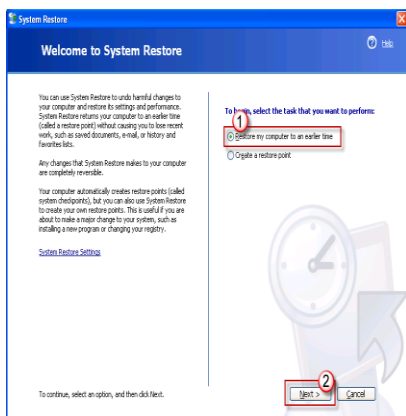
System Restore

Welcome to System Restore

Help

You can use System Restore to undo harmful changes to your computer and restore its settings and performance. System Restore returns your computer to an earlier time (called a restore point) without causing you to lose recent work, such as saved documents, e-mail, or history and favorites lists.

Any changes that System Restore makes to your computer are completely reversible.

Your computer automatically creates restore points (called system checkpoints), but you can also use System Restore to create your own restore points. This is useful if you are about to make a major change to your system, such as installing a new program or changing your registry.

System Restore Settings

To begin, select the task that you want to perform:

1

Restore my computer to an earlier time

Create a restore point

To continue, select an option, and then click Next.

2

Next >

Cancel